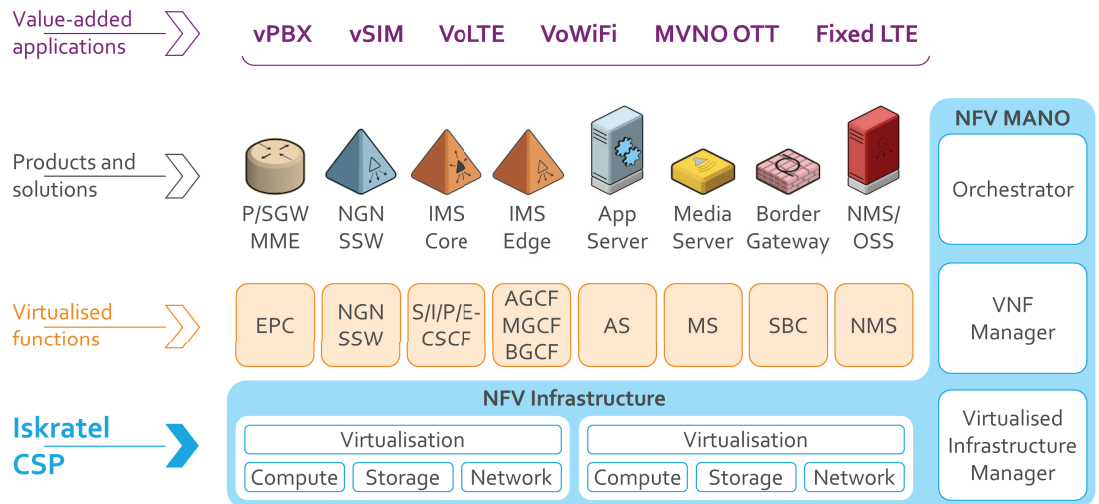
Value-added applications

vPBX vSIM VoLTE VoWiFi MVNO OTT Fixed LTE

Products and solutions

P/SGW MME

NGN SSW

IMS Core

IMS Edge

App Server

Media Server

Border Gateway

NMS/ OSS

Virtualised functions

EPC

NGN SSW

S/I/P/E-CSCF

AGCF MGCF BGCF

AS

MS

SBC

NMS

Iskratel CSP

NFV Infrastructure

Virtualisation

Compute Storage Network

Virtualisation

Compute Storage Network

NFV MANO

Orchestrator

VNF Manager

Virtualised Infrastructure Manager